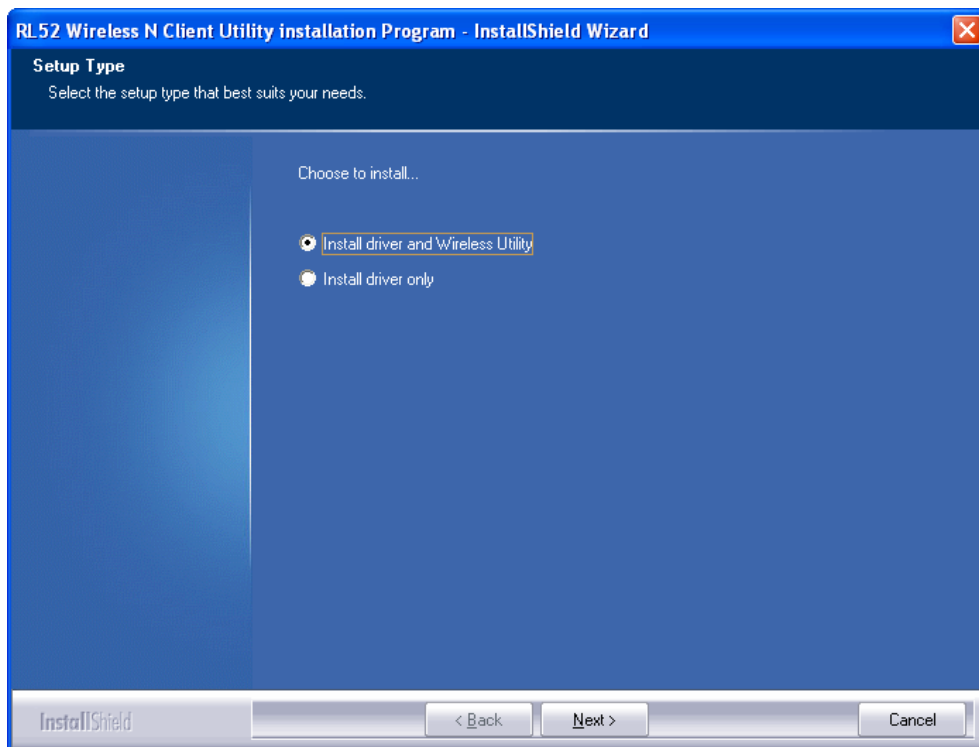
RL52 Wireless N Client Utility installation Program - InstallShield Wizard

Setup Type

Select the setup type that best suits your needs.

Choose to install...

Install driver and Wireless Utility

Install driver only

InstallShield

< Back

Next >

Cancel